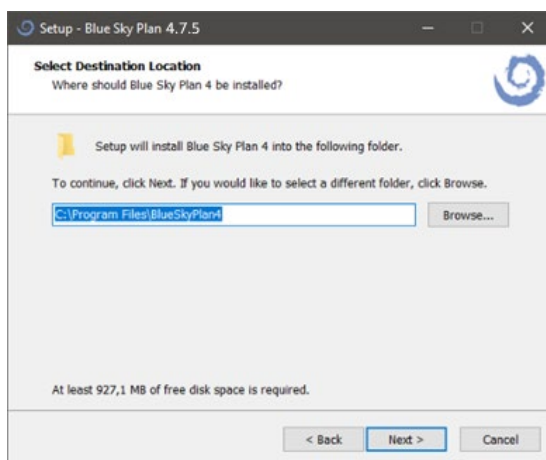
Setup - Blue Sky Plan 4.7.5

Select Destination Location
Where should Blue Sky Plan 4 be installed?

Setup will install Blue Sky Plan 4 into the following folder.

To continue, click Next. If you would like to select a different folder, click Browse.

C:\Program Files\BlueSkyPlan4

Browse...

At least 927,1 MB of free disk space is required.

< Back

Next >

Cancel